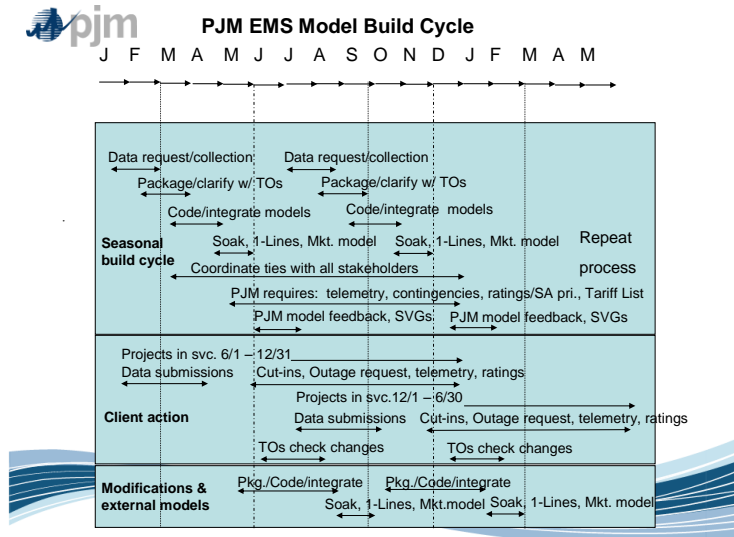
pjm

PJM EMS Model Build Cycle

J F M A M J J A S O N D J F M A M

Seasonal build cycle

Data request/collection

Data request/collection

Package/clarify w/ TOs

Package/clarify w/ TOs

Code/integrate models

Code/integrate models

Soak, 1-Lines, Mkt. model

Soak, 1-Lines, Mkt. model

Repeat process

Coordinate ties with all stakeholders

PJM requires: telemetry, contingencies, ratings/SA pri., Tariff List

PJM model feedback, SVGs

PJM model feedback, SVGs

Client action

Projects in svc. 6/1 – 12/31

Data submissions

Cut-ins, Outage request, telemetry, ratings

Projects in svc.12/1 – 6/30

Data submissions

Cut-ins, Outage request, telemetry, ratings

TOs check changes

TOs check changes

Modifications & external models

Pkg./Code/integrate

Pkg./Code/integrate

Soak, 1-Lines, Mkt.model

Soak, 1-Lines, Mkt. model